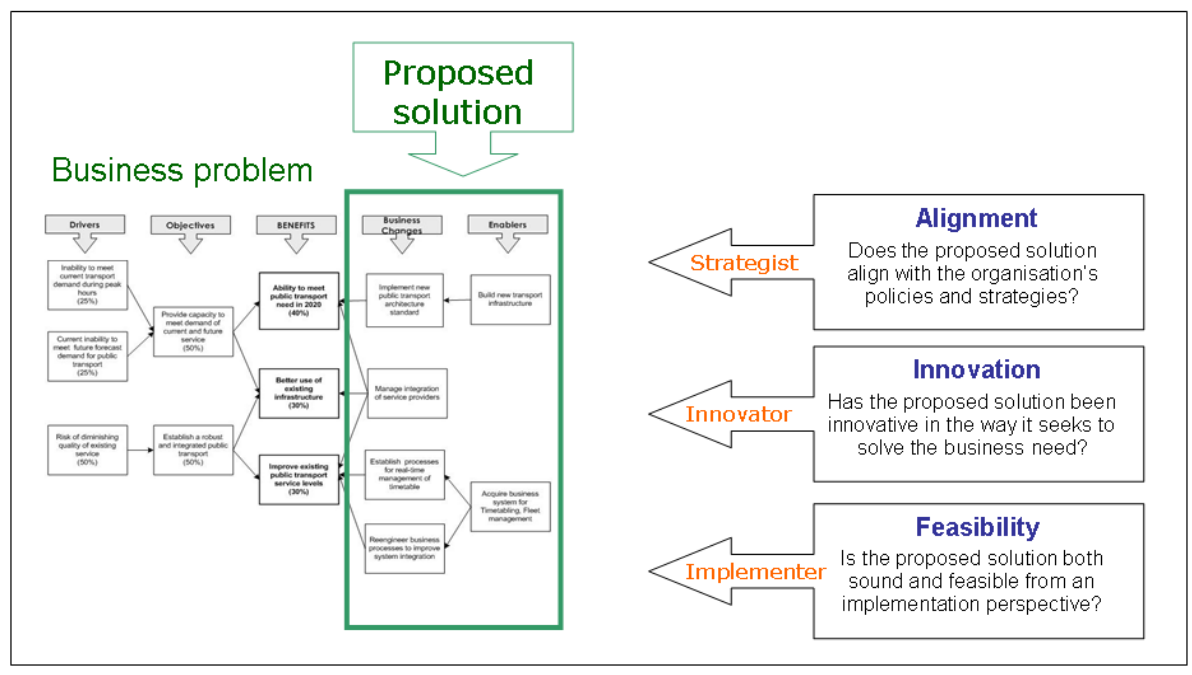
Proposed solution

Business problem

Drivers

Objectives

BENEFITS

Business Changes

Enablers

Inability to meet current transport demand during peak hours (25%)

Current inability to meet future forecast demand for public transport (25%)

Risk of diminishing quality of existing service (50%)

Provide capacity to meet demand of current and future service (50%)

Establish a robust and integrated public transport (50%)

Ability to meet public transport need in 2020 (40%)

Better use of existing infrastructure (30%)

Improve existing public transport service levels (30%)

Implement new public transport architecture standard

Manage integration of service providers

Establish processes for real-time management of timetable

Reengineer business processes to improve system integration

Build new transport infrastructure

Acquire business system for Timetabling, Fleet management

Strategist

Alignment

Does the proposed solution align with the organisation's policies and strategies?

Innovator

Innovation

Has the proposed solution been innovative in the way it seeks to solve the business need?

Implementer

Feasibility

Is the proposed solution both sound and feasible from an implementation perspective?